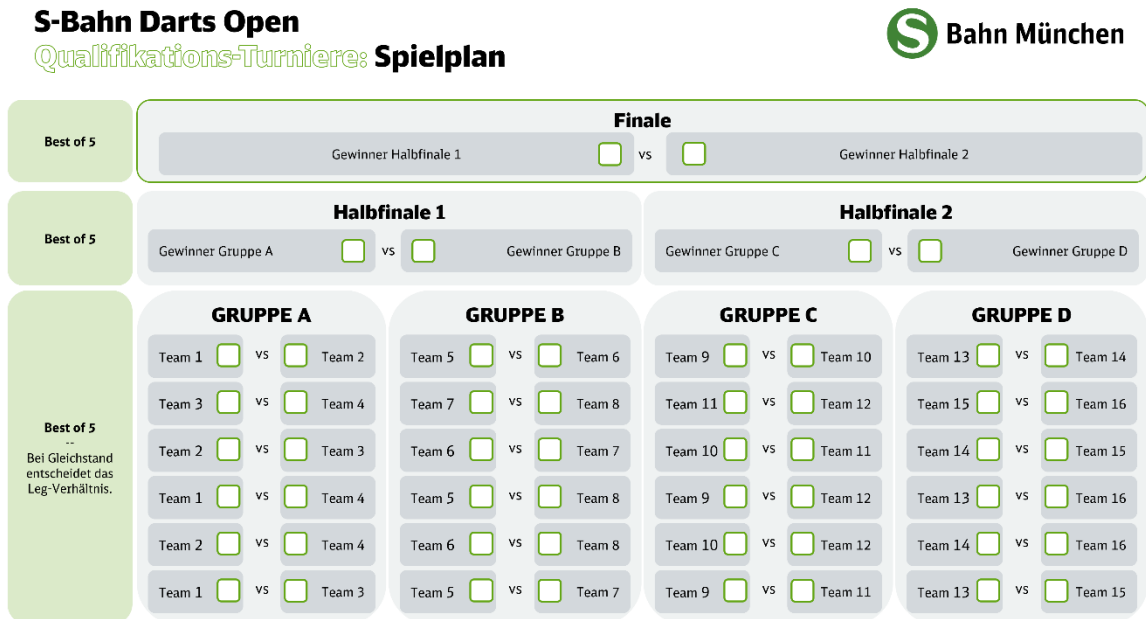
S-Bahn Darts Open
Qualifikations-Turniere: Spielplan

S Bahn München

Best of 5

Finale
Gewinner Halbfinale 1 vs Gewinner Halbfinale 2

Best of 5

Halbfinale 1
Gewinner Gruppe A vs Gewinner Gruppe B

Halbfinale 2
Gewinner Gruppe C vs Gewinner Gruppe D

Best of 5
--
Bei Gleichstand entscheidet das Leg-Verhältnis.

GRUPPE A
Team 1 vs Team 2
Team 3 vs Team 4
Team 2 vs Team 3
Team 1 vs Team 4
Team 2 vs Team 4
Team 1 vs Team 3

GRUPPE B
Team 5 vs Team 6
Team 7 vs Team 8
Team 6 vs Team 7
Team 5 vs Team 8
Team 6 vs Team 8
Team 5 vs Team 7

GRUPPE C
Team 9 vs Team 10
Team 11 vs Team 12
Team 10 vs Team 11
Team 9 vs Team 12
Team 10 vs Team 12
Team 9 vs Team 11

GRUPPE D
Team 13 vs Team 14
Team 15 vs Team 16
Team 14 vs Team 15
Team 13 vs Team 16
Team 14 vs Team 16
Team 13 vs Team 15